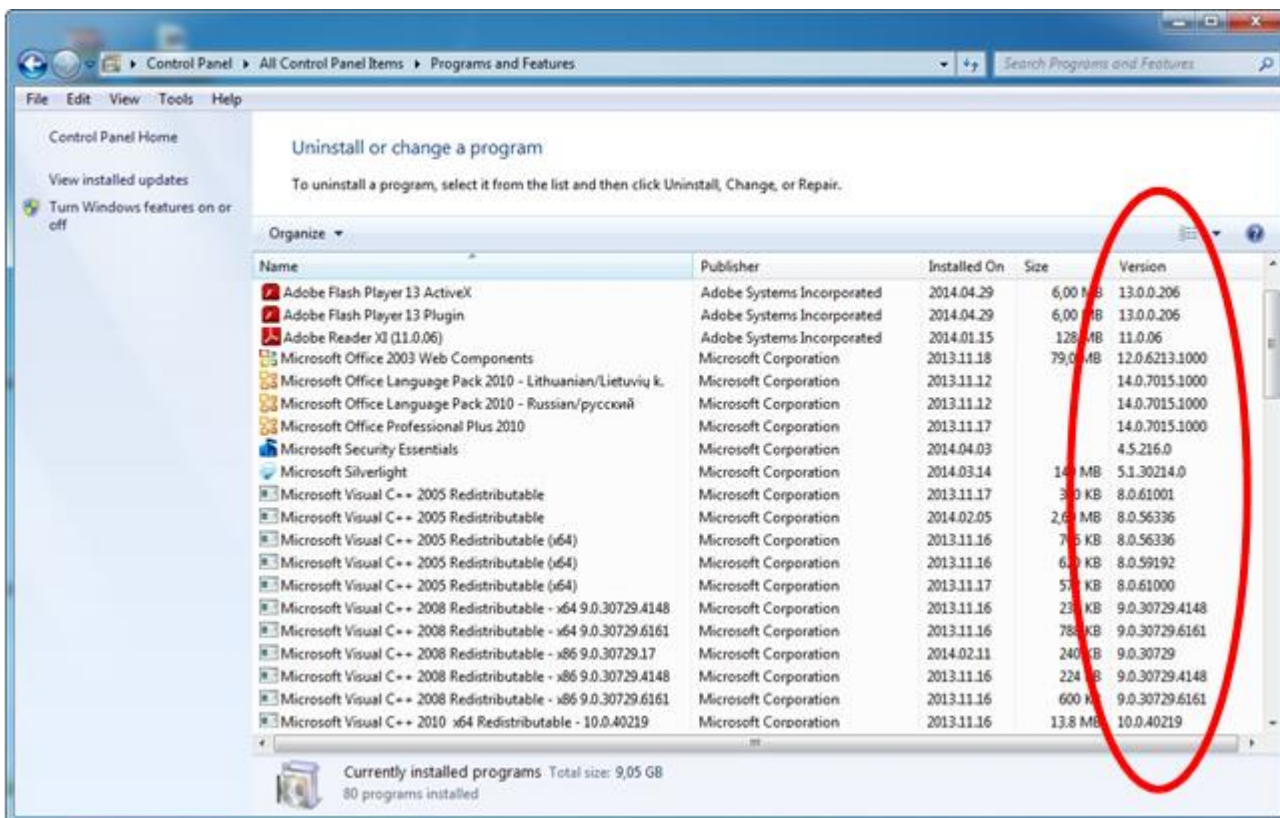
Control Panel ▸ All Control Panel Items ▸ Programs and Features

Search Programs and Features

File Edit View Tools Help

Control Panel Home

View installed updates

Turn Windows features on or off

Uninstall or change a program

To uninstall a program, select it from the list and then click Uninstall, Change, or Repair.

Organize ▾

| Name | Publisher | Installed On | Size | Version |
|---|---|---|---|---|
| Adobe Flash Player 13 ActiveX | Adobe Systems Incorporated | 2014.04.29 | 6,00 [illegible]B | 13.0.0.206 |
| Adobe Flash Player 13 Plugin | Adobe Systems Incorporated | 2014.04.29 | 6,00 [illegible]B | 13.0.0.206 |
| Adobe Reader XI (11.0.06) | Adobe Systems Incorporated | 2014.01.15 | 128 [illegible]B | 11.0.06 |
| Microsoft Office 2003 Web Components | Microsoft Corporation | 2013.11.18 | 79,0 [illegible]B | 12.0.6213.1000 |
| Microsoft Office Language Pack 2010 - Lithuanian/Lietuvių k. | Microsoft Corporation | 2013.11.12 | | 14.0.7015.1000 |
| Microsoft Office Language Pack 2010 - Russian/русский | Microsoft Corporation | 2013.11.12 | | 14.0.7015.1000 |
| Microsoft Office Professional Plus 2010 | Microsoft Corporation | 2013.11.17 | | 14.0.7015.1000 |
| Microsoft Security Essentials | Microsoft Corporation | 2014.04.03 | | 4.5.216.0 |
| Microsoft Silverlight | Microsoft Corporation | 2014.03.14 | 14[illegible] MB | 5.1.30214.0 |
| Microsoft Visual C++ 2005 Redistributable | Microsoft Corporation | 2013.11.17 | 3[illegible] KB | 8.0.61001 |
| Microsoft Visual C++ 2005 Redistributable | Microsoft Corporation | 2014.02.05 | 2,6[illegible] MB | 8.0.56336 |
| Microsoft Visual C++ 2005 Redistributable (x64) | Microsoft Corporation | 2013.11.16 | 7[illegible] KB | 8.0.56336 |
| Microsoft Visual C++ 2005 Redistributable (x64) | Microsoft Corporation | 2013.11.16 | 6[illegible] KB | 8.0.59192 |
| Microsoft Visual C++ 2005 Redistributable (x64) | Microsoft Corporation | 2013.11.17 | 5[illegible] KB | 8.0.61000 |
| Microsoft Visual C++ 2008 Redistributable - x64 9.0.30729.4148 | Microsoft Corporation | 2013.11.16 | 23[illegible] KB | 9.0.30729.4148 |
| Microsoft Visual C++ 2008 Redistributable - x64 9.0.30729.6161 | Microsoft Corporation | 2013.11.16 | 78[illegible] KB | 9.0.30729.6161 |
| Microsoft Visual C++ 2008 Redistributable - x86 9.0.30729.17 | Microsoft Corporation | 2014.02.11 | 240 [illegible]B | 9.0.30729 |
| Microsoft Visual C++ 2008 Redistributable - x86 9.0.30729.4148 | Microsoft Corporation | 2013.11.16 | 224 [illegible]B | 9.0.30729.4148 |
| Microsoft Visual C++ 2008 Redistributable - x86 9.0.30729.6161 | Microsoft Corporation | 2013.11.16 | 600 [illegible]B | 9.0.30729.6161 |
| Microsoft Visual C++ 2010 x64 Redistributable - 10.0.40219 | Microsoft Corporation | 2013.11.16 | 13.8 MB | 10.0.40219 |

Currently installed programs Total size: 9,05 GB
80 programs installed